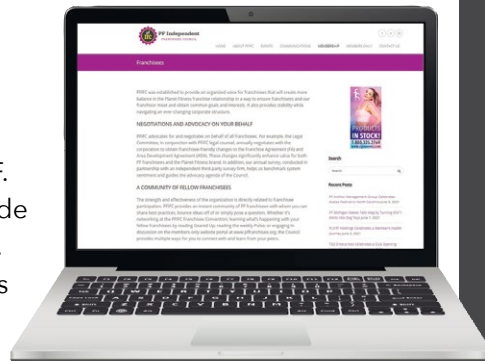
PF Independent
FRANCHISEE COUNCIL

HOME ABOUT PFIFC EVENTS COMMUNICATIONS MEMBERS ONLY CONTACT US

Franchisees

PFIFC was established to provide an organized voice for franchisees that will create more balance in the Planet Fitness franchise relationship in a way to ensure franchisees and our franchisor meet and obtain common goals and interests. It also provides stability while navigating an ever-changing corporate structure.

NEGOTIATIONS AND ADVOCACY ON YOUR BEHALF

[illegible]

A COMMUNITY OF FELLOW FRANCHISEES

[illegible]

IN STOCK!

Search

Recent Posts

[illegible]

f.
de
.
s